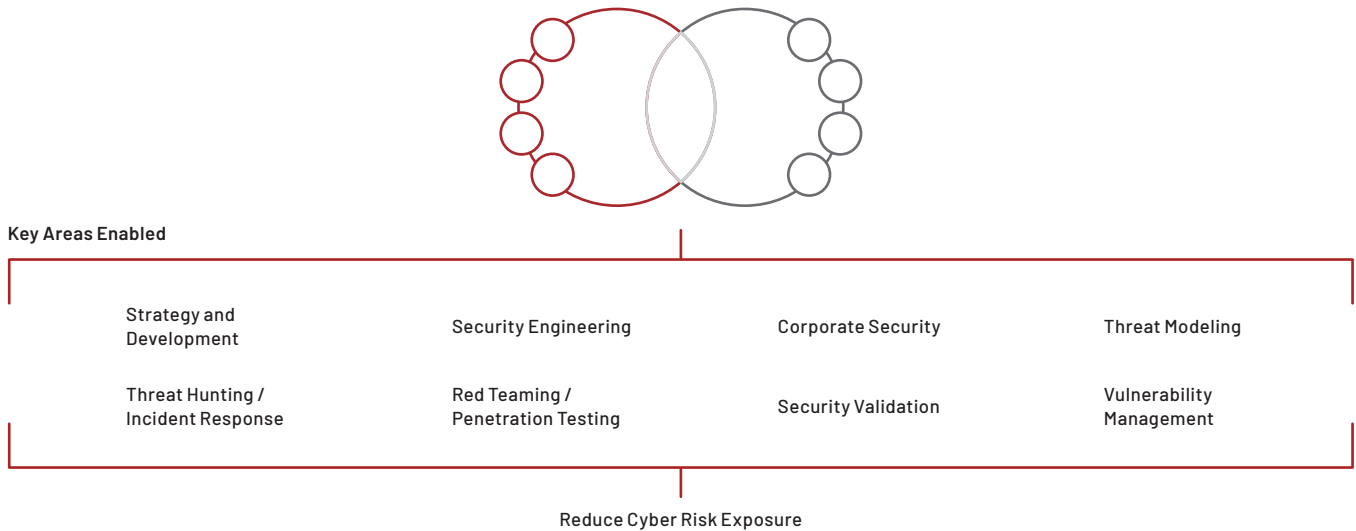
Key Areas Enabled

Strategy and Development

Security Engineering

Corporate Security

Threat Modeling

Threat Hunting / Incident Response

Red Teaming / Penetration Testing

Security Validation

Vulnerability Management

Reduce Cyber Risk Exposure